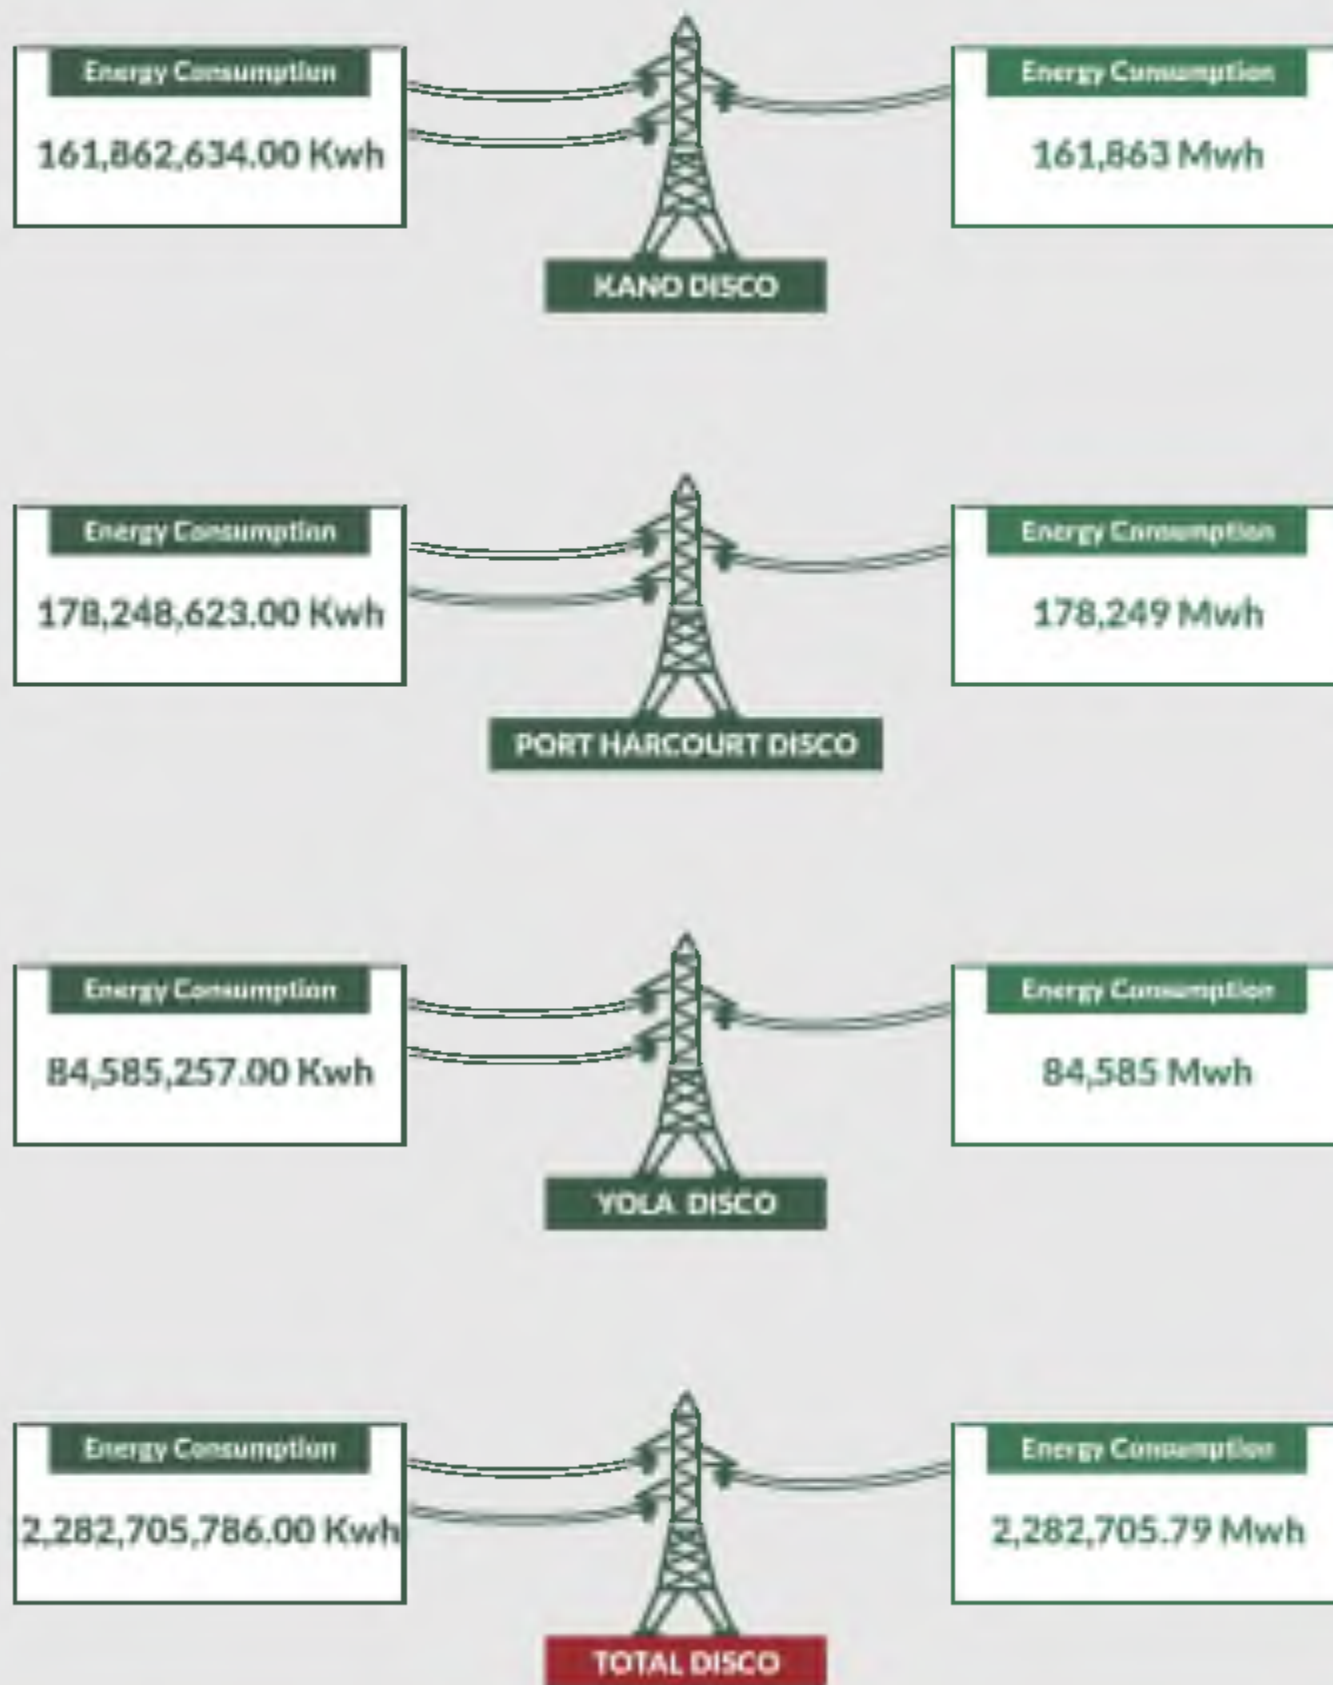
Energy Consumption
161,862,634.00 Kwh

Energy Consumption
161,863 Mwh

KANO DISCO

Energy Consumption
178,248,623.00 Kwh

Energy Consumption
178,249 Mwh

PORT HARCOURT DISCO

Energy Consumption
84,585,257.00 Kwh

Energy Consumption
84,585 Mwh

YOLA DISCO

Energy Consumption
2,282,705,786.00 Kwh

Energy Consumption
2,282,705.79 Mwh

TOTAL DISCO